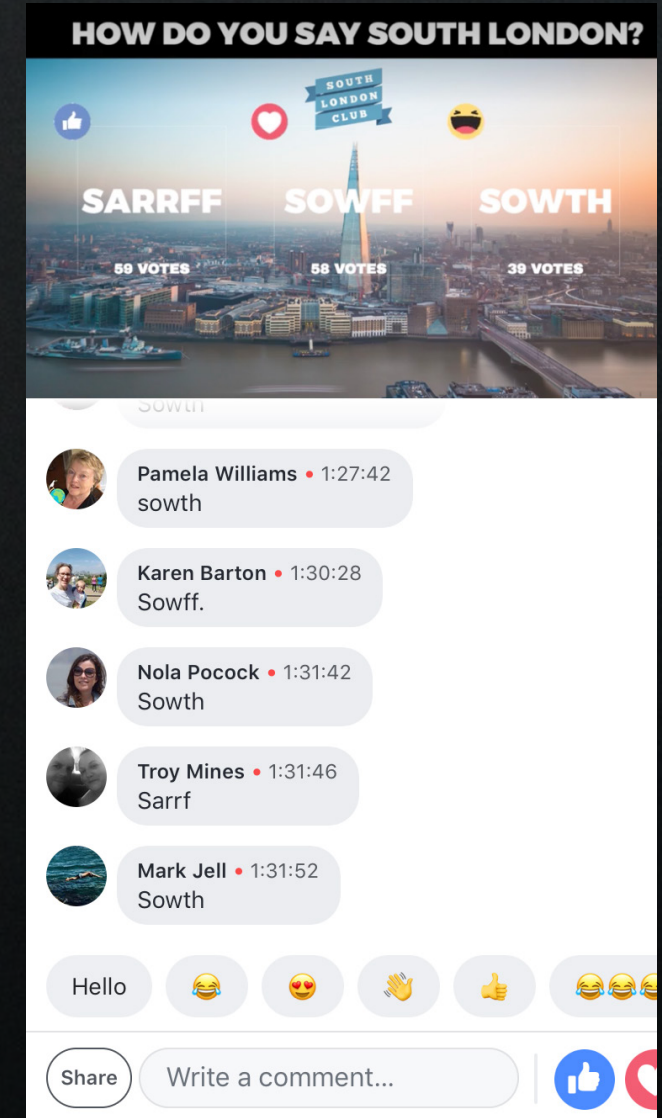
HOW DO YOU SAY SOUTH LONDON?

SOUTH LONDON CLUB

SARRFF
59 VOTES

SOWFF
58 VOTES

SOWTH
39 VOTES

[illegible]

Pamela Williams • 1:27:42
sowth

Karen Barton • 1:30:28
Sowff.

Nola Pocock • 1:31:42
Sowth

Troy Mines • 1:31:46
Sarrf

Mark Jell • 1:31:52
Sowth

Hello 😂 😍 👋 👍 😂😂

Share
Write a comment...